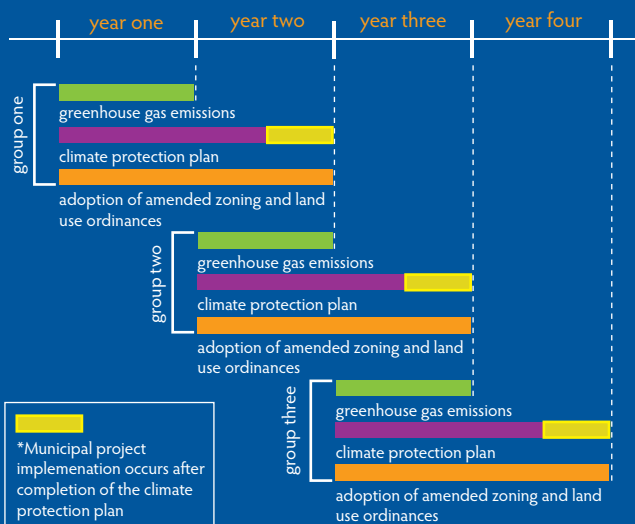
year one
year two
year three
year four

group one
greenhouse gas emissions
climate protection plan
adoption of amended zoning and land use ordinances

group two
greenhouse gas emissions
climate protection plan
adoption of amended zoning and land use ordinances

group three
greenhouse gas emissions
climate protection plan
adoption of amended zoning and land use ordinances

*Municipal project implemenation occurs after completion of the climate protection plan